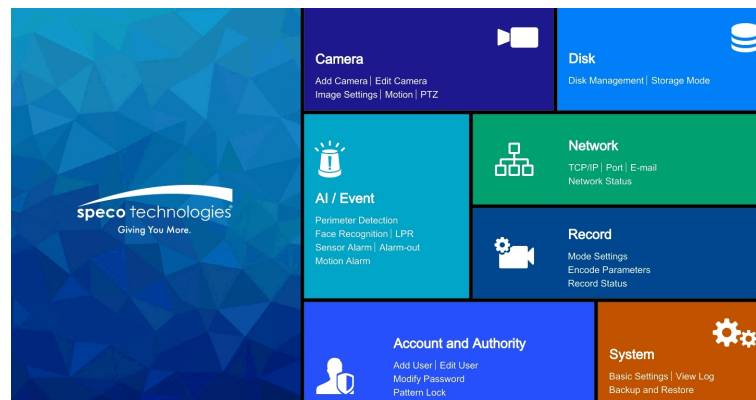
speco technologies
Giving You More.

Camera
Add Camera | Edit Camera
Image Settings | Motion | PTZ

Disk
Disk Management | Storage Mode

AI / Event
Perimeter Detection
Face Recognition | LPR
Sensor Alarm | Alarm-out
Motion Alarm

Network
TCP/IP | Port | E-mail
Network Status

Record
Mode Settings
Encode Parameters
Record Status

Account and Authority
Add User | Edit User
Modify Password
Pattern Lock

System
Basic Settings | View Log
Backup and Restore